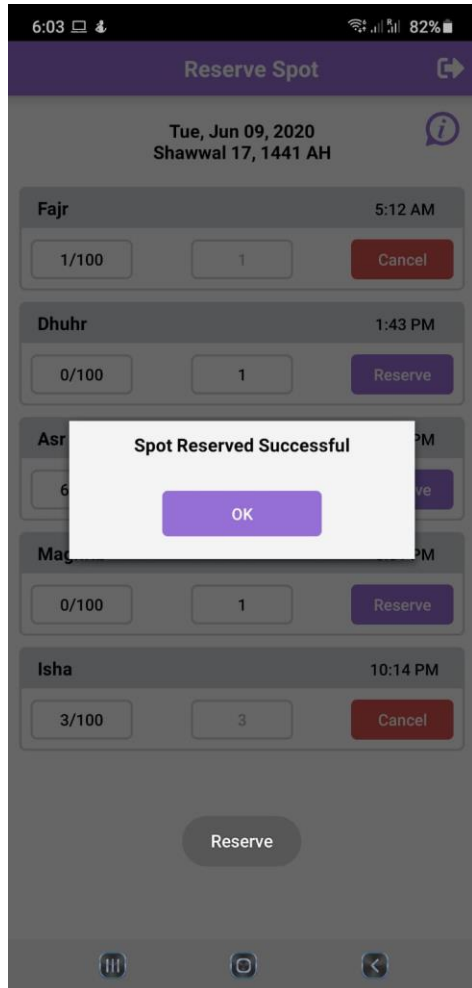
6:03 82%

Reserve Spot

Tue, Jun 09, 2020
Shawwal 17, 1441 AH

Fajr 5:12 AM
1/100 1 Cancel

Dhuhr 1:43 PM
0/100 1 Reserve

Asr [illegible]PM
6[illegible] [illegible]ve

Spot Reserved Successful

OK

Mag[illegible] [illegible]PM
0/100 1 Reserve

Isha 10:14 PM
3/100 3 Cancel

Reserve